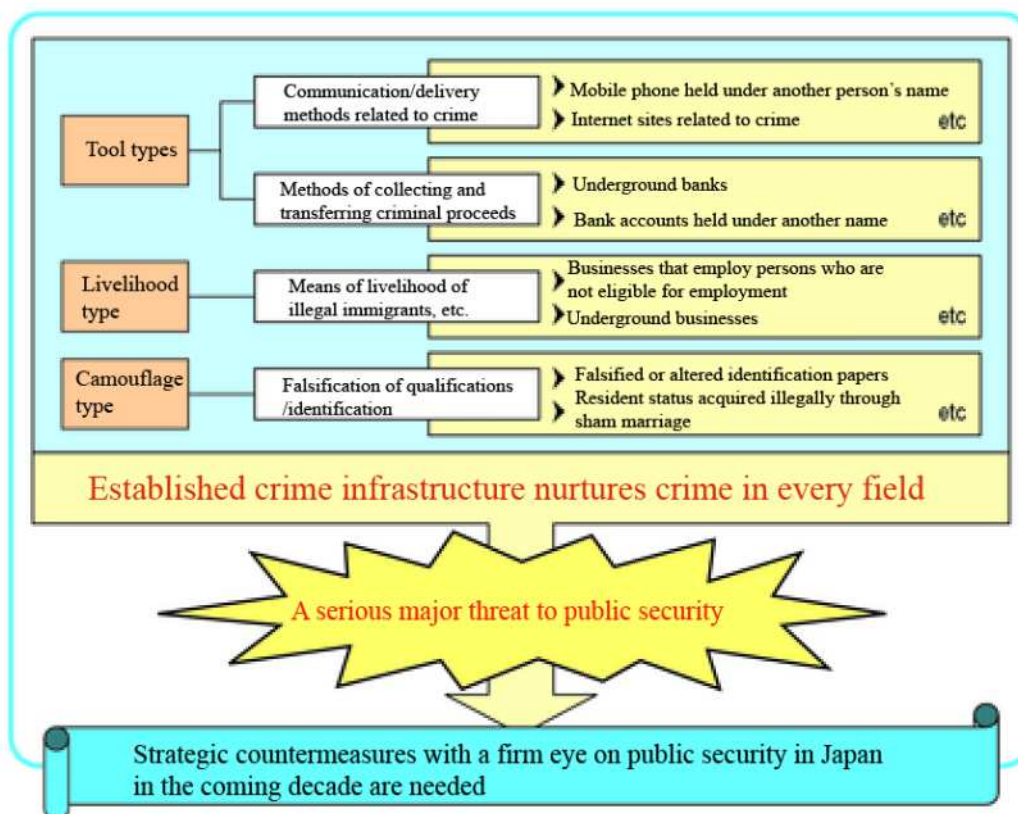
Tool types

Communication/delivery methods related to crime

Mobile phone held under another person's name
Internet sites related to crime
etc

Methods of collecting and transferring criminal proceeds

Underground banks
Bank accounts held under another name
etc

Livelihood type

Means of livelihood of illegal immigrants, etc.

Businesses that employ persons who are not eligible for employment
Underground businesses
etc

Camouflage type

Falsification of qualifications /identification

Falsified or altered identification papers
Resident status acquired illegally through sham marriage
etc

Established crime infrastructure nurtures crime in every field

A serious major threat to public security

Strategic countermeasures with a firm eye on public security in Japan in the coming decade are needed